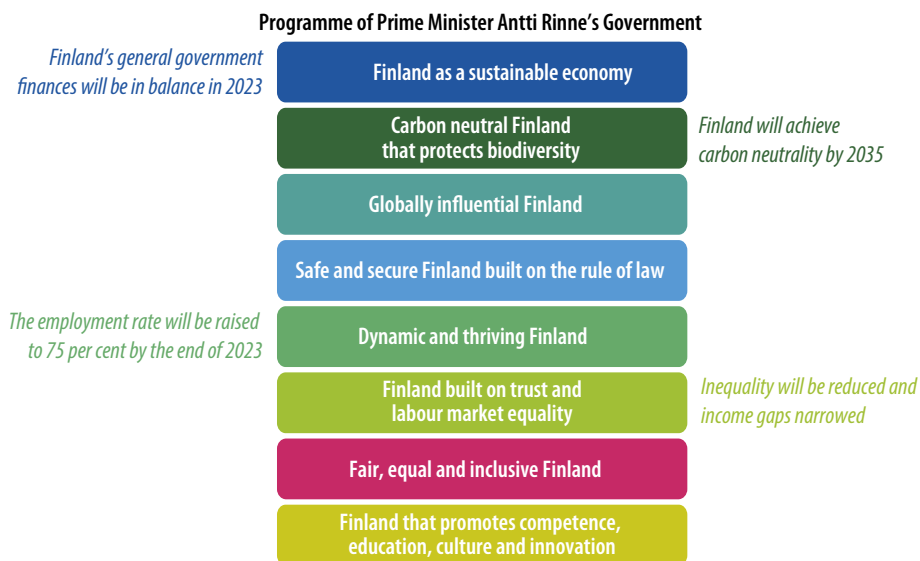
Programme of Prime Minister Antti Rinne's Government

Finland's general government finances will be in balance in 2023

Finland as a sustainable economy

Carbon neutral Finland that protects biodiversity

Finland will achieve carbon neutrality by 2035

Globally influential Finland

Safe and secure Finland built on the rule of law

The employment rate will be raised to 75 per cent by the end of 2023

Dynamic and thriving Finland

Finland built on trust and labour market equality

Inequality will be reduced and income gaps narrowed

Fair, equal and inclusive Finland

Finland that promotes competence, education, culture and innovation